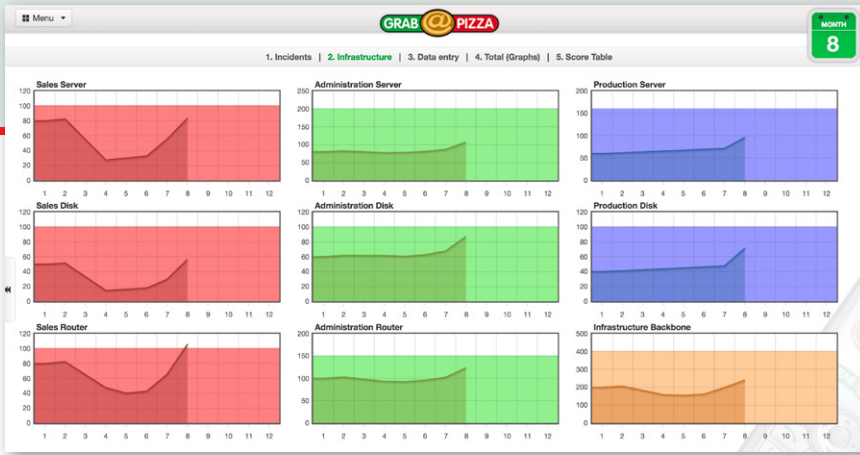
Menu

GRAB @ PIZZA

MONTH
8

1. Incidents | 2. Infrastructure | 3. Data entry | 4. Total (Graphs) | 5. Score Table

Sales Server
120 100 80 60 40 20 0
1 2 3 4 5 6 7 8 9 10 11 12

Administration Server
250 200 150 100 50 0
1 2 3 4 5 6 7 8 9 10 11 12

Production Server
200 150 100 50 0
1 2 3 4 5 6 7 8 9 10 11 12

Sales Disk
120 100 80 60 40 20 0
1 2 3 4 5 6 7 8 9 10 11 12

Administration Disk
120 100 80 60 40 20 0
1 2 3 4 5 6 7 8 9 10 11 12

Production Disk
120 100 80 60 40 20 0
1 2 3 4 5 6 7 8 9 10 11 12

Sales Router
120 100 80 60 40 20 0
1 2 3 4 5 6 7 8 9 10 11 12

Administration Router
200 150 100 50 0
1 2 3 4 5 6 7 8 9 10 11 12

Infrastructure Backbone
500 400 300 200 100 0
1 2 3 4 5 6 7 8 9 10 11 12